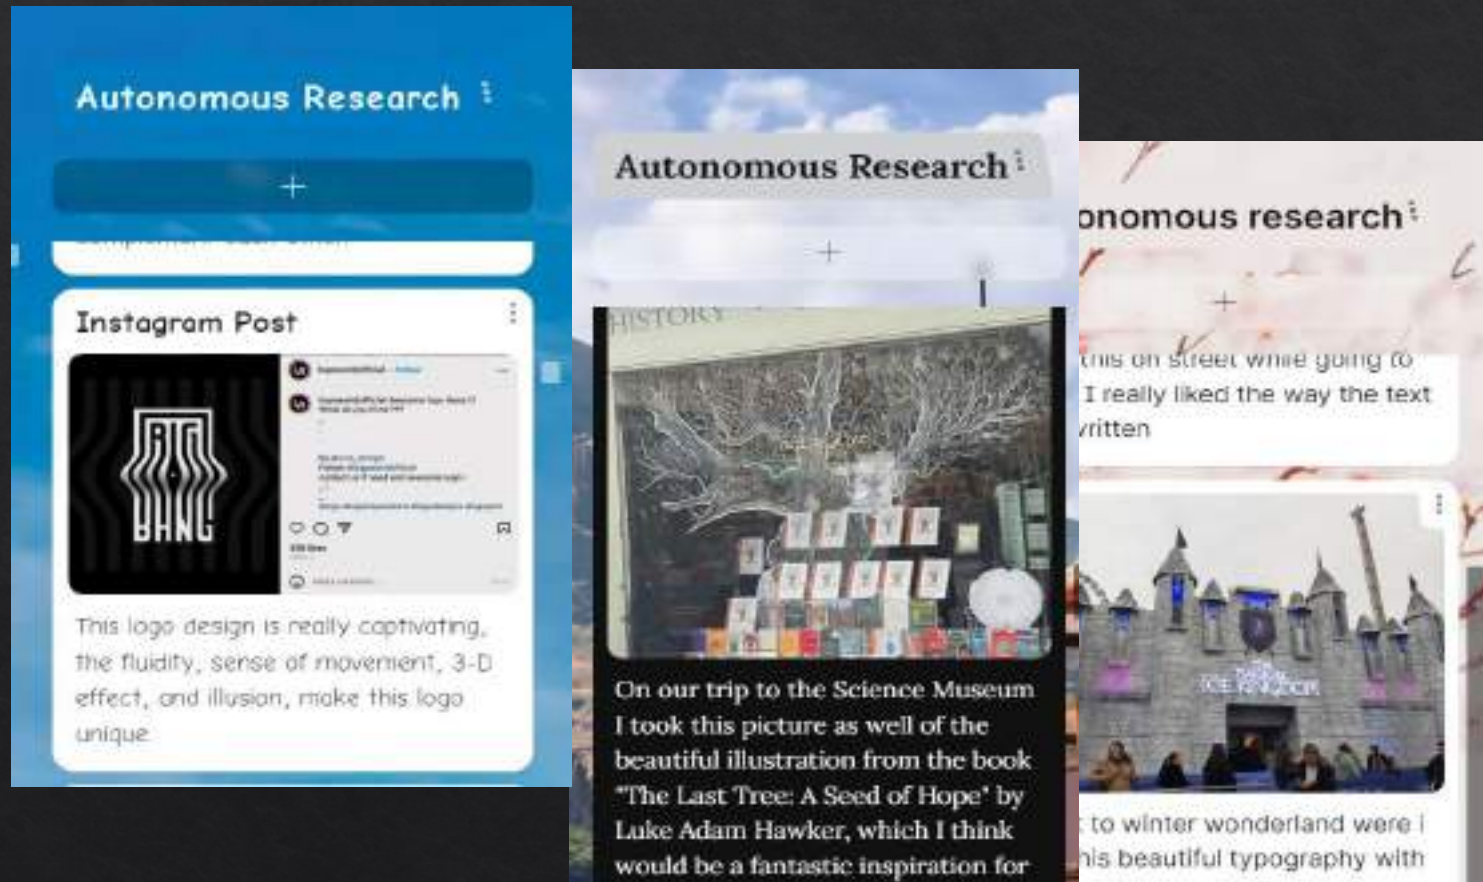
Autonomous Research

+

Instagram Post

BIG BANG

This logo design is really captivating, the fluidity, sense of movement, 3-D effect, and illusion, make this logo unique

Autonomous Research

+

HISTORY

On our trip to the Science Museum I took this picture as well of the beautiful illustration from the book "The Last Tree: A Seed of Hope" by Luke Adam Hawker, which I think would be a fantastic inspiration for

onomous research

+

this on street while going to I really liked the way the text written

ICE KINGDOM

to winter wonderland were i his beautiful typography with